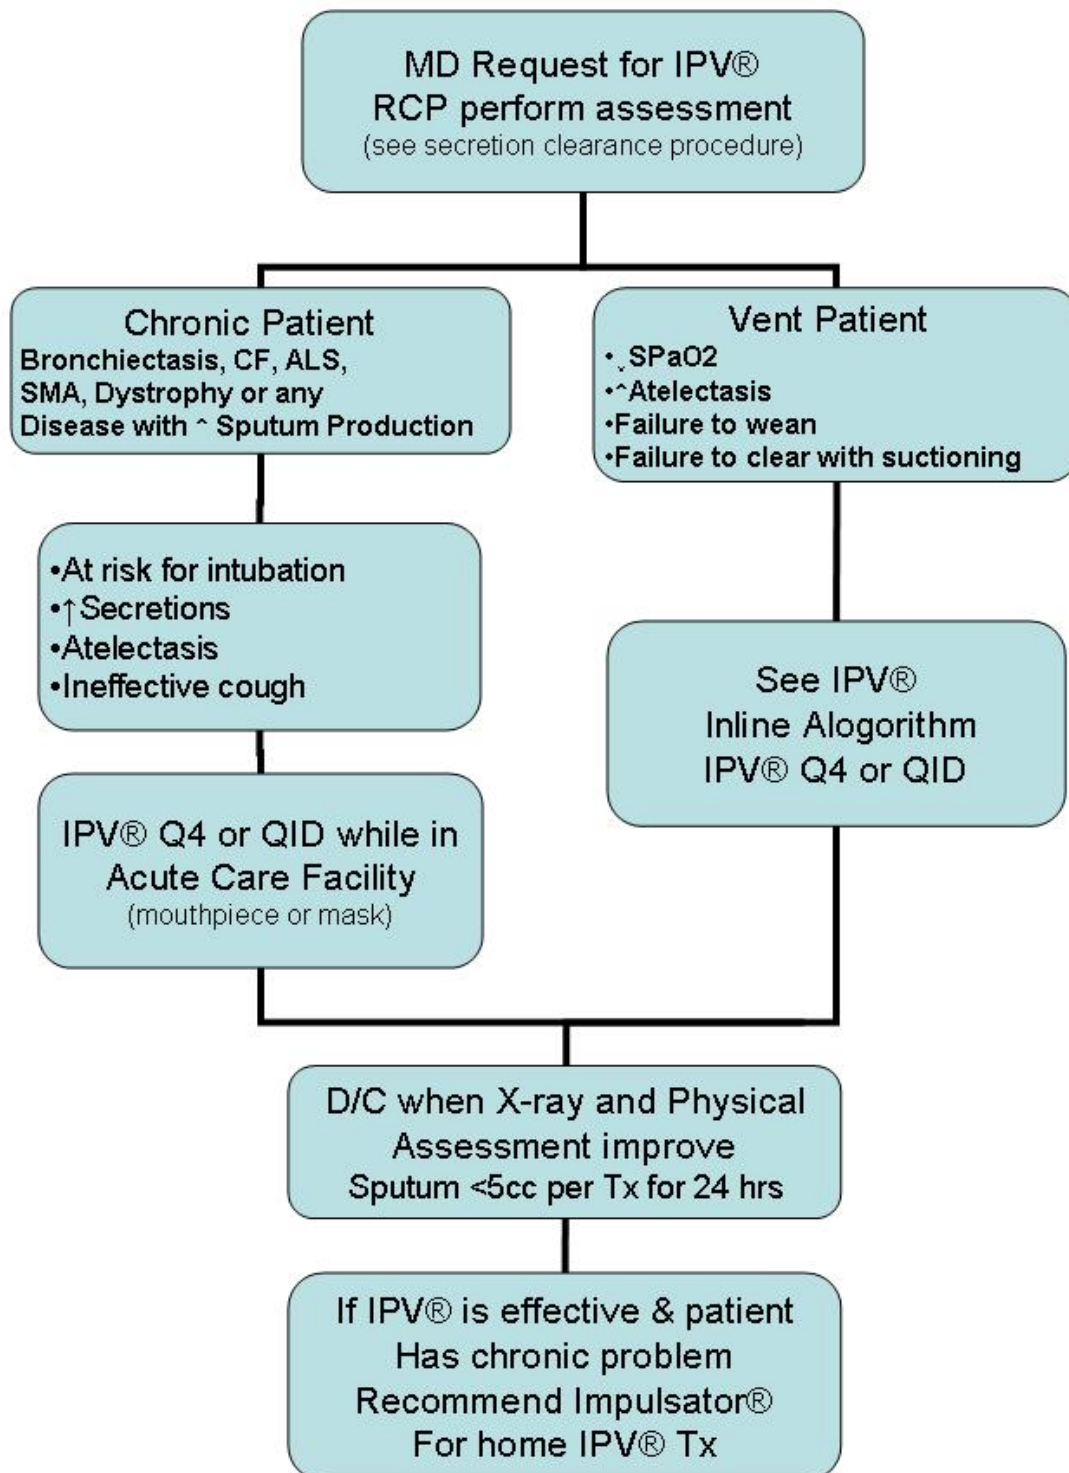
MD Request for IPV®
RCP perform assessment
(see secretion clearance procedure)

Chronic Patient
Bronchiectasis, CF, ALS, SMA, Dystrophy or any Disease with ^ Sputum Production

Vent Patient
•ˬSPaO2
•^Atelectasis
•Failure to wean
•Failure to clear with suctioning

•At risk for intubation
•↑Secretions
•Atelectasis
•Ineffective cough

See IPV®
Inline Alogorithm
IPV® Q4 or QID

IPV® Q4 or QID while in Acute Care Facility
(mouthpiece or mask)

D/C when X-ray and Physical Assessment improve
Sputum <5cc per Tx for 24 hrs

If IPV® is effective & patient
Has chronic problem
Recommend Impulsator®
For home IPV® Tx